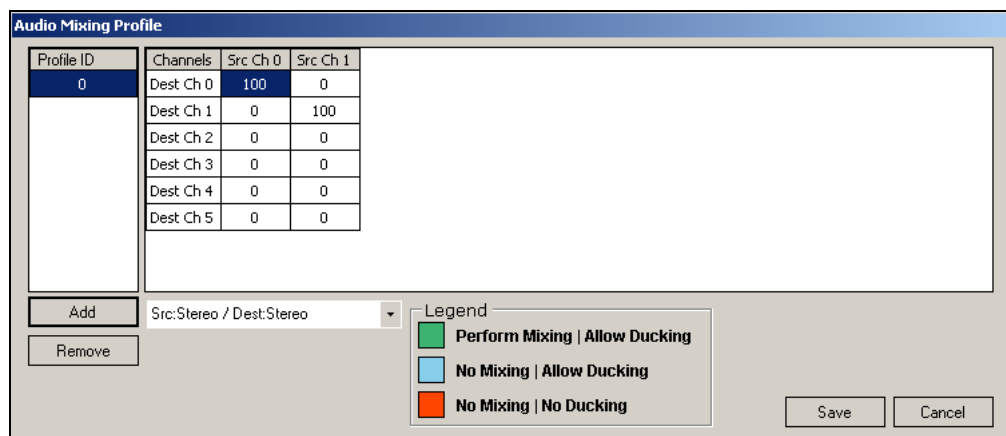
Audio Mixing Profile

| Profile ID |
|---|
| 0 |

| Channels | Src Ch 0 | Src Ch 1 |
|---|---|---|
| Dest Ch 0 | 100 | 0 |
| Dest Ch 1 | 0 | 100 |
| Dest Ch 2 | 0 | 0 |
| Dest Ch 3 | 0 | 0 |
| Dest Ch 4 | 0 | 0 |
| Dest Ch 5 | 0 | 0 |

Add

Remove

Src:Stereo / Dest:Stereo

Legend

Perform Mixing | Allow Ducking

No Mixing | Allow Ducking

No Mixing | No Ducking

Save

Cancel